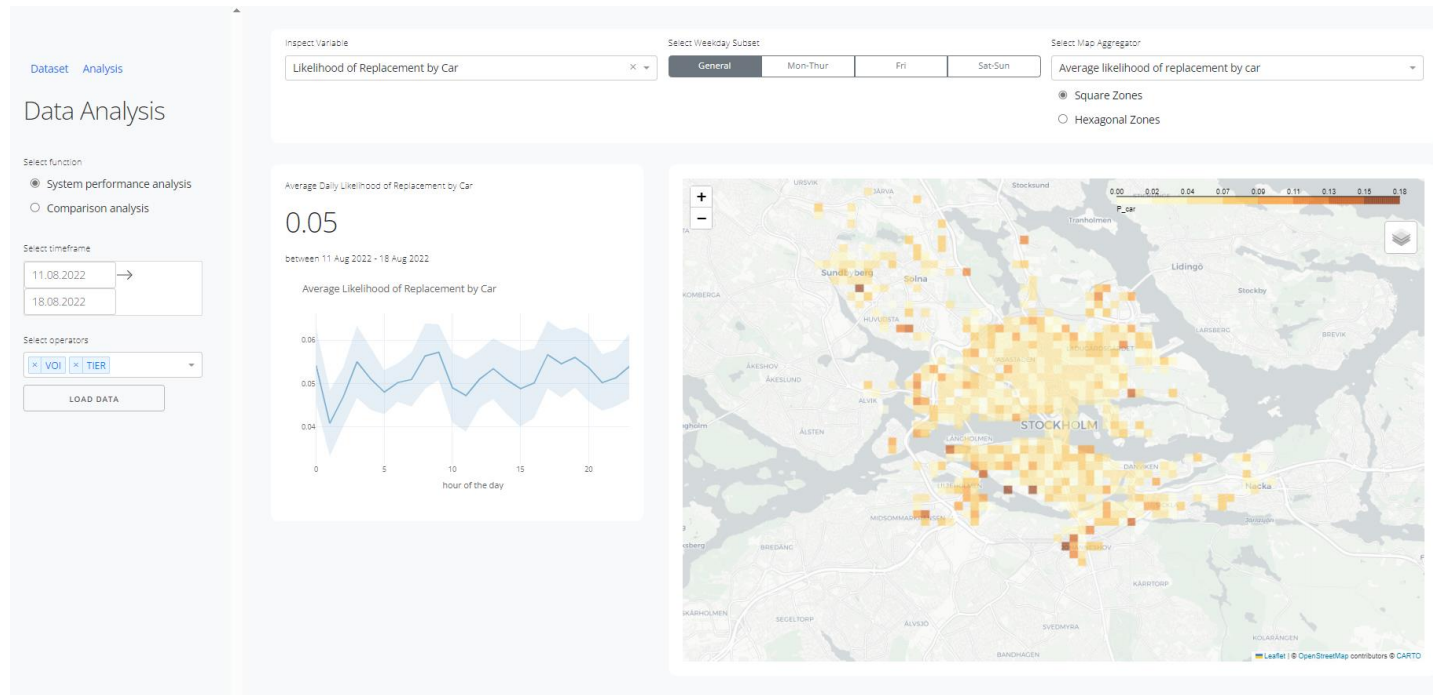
Dataset Analysis

Data Analysis

Select function

System performance analysis

Comparison analysis

Select timeframe

11.08.2022 →

18.08.2022

Select operators

× VOI × TIER

LOAD DATA

Inspect Variable

Likelihood of Replacement by Car

Select Weekday Subset

General | Mon-Thur | Fri | Sat-Sun

Select Map Aggregator

Average likelihood of replacement by car

Square Zones

Hexagonal Zones

Average Daily Likelihood of Replacement by Car

0.05

between 11 Aug 2022 - 18 Aug 2022

Average Likelihood of Replacement by Car

0.06
0.05
0.04

0 5 10 15 20

hour of the day

+
−

0.00 0.02 0.04 0.07 0.09 0.11 0.13 0.16 0.18

P_car

URSVIK JÄRVA Stocksund Tranholmen Lidingö Stockby Sundbyberg Solna KOMBERGA HUVUDSTA LARSBERG BREVIK ÅKESHOV ÄKESLUND ALVIK ÄLSTEN STOCKHOLM LANGHOLMEN DANVIKEN Nacka MIDSOMMARKRANSEN BREDÄNG KÄRRTORP SKÄRHOLMEN SEGELTORP ÄLVSJÖ SVEDMYRA KOLARÄNGEN BANDHAGEN

Leaflet | © OpenStreetMap contributors © CARTO